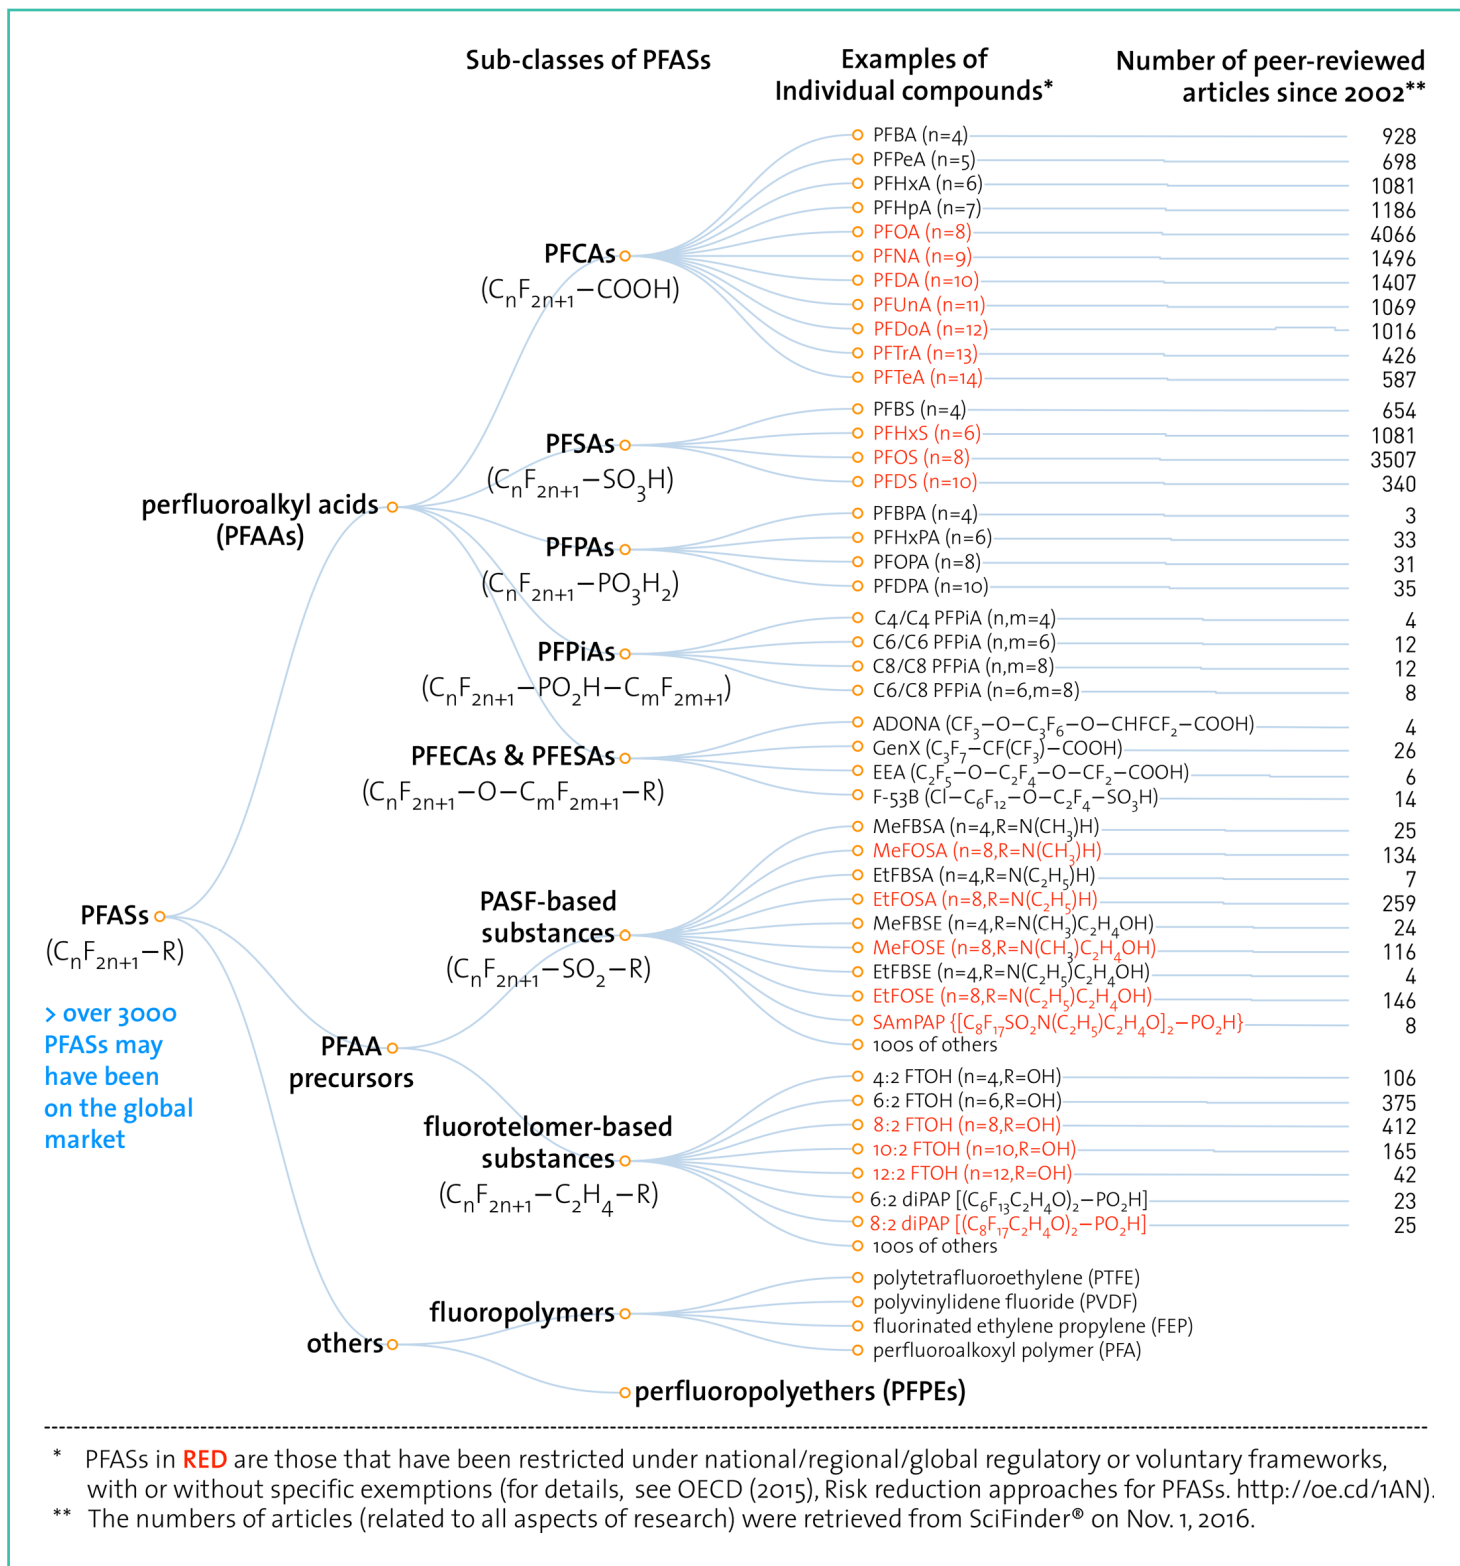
Sub-classes of PFASs

Examples of Individual compounds*

Number of peer-reviewed articles since 2002**

PFASs ($C_nF_{2n+1}-R$)

> over 3000 PFASs may have been on the global market

perfluoroalkyl acids (PFAAs)

PFCAs ($C_nF_{2n+1}-COOH$)

PFBA (n=4) 928
PFPeA (n=5) 698
PFHxA (n=6) 1081
PFHpA (n=7) 1186
PFOA (n=8) 4066
PFNA (n=9) 1496
PFDA (n=10) 1407
PFUnA (n=11) 1069
PFDoA (n=12) 1016
PFTrA (n=13) 426
PFTeA (n=14) 587

PFSAs ($C_nF_{2n+1}-SO_3H$)

PFBS (n=4) 654
PFHxS (n=6) 1081
PFOS (n=8) 3507
PFDS (n=10) 340

PFPAs ($C_nF_{2n+1}-PO_3H_2$)

PFBPA (n=4) 3
PFHxPA (n=6) 33
PFOPA (n=8) 31
PFDPA (n=10) 35

PFPiAs ($C_nF_{2n+1}-PO_2H-C_mF_{2m+1}$)

C4/C4 PFPiA (n,m=4) 4
C6/C6 PFPiA (n,m=6) 12
C8/C8 PFPiA (n,m=8) 12
C6/C8 PFPiA (n=6,m=8) 8

PFECAs & PFESAs ($C_nF_{2n+1}-O-C_mF_{2m+1}-R$)

ADONA ($CF_3-O-C_3F_6-O-CHFCF_2-COOH$) 4
GenX ($C_3F_7-CF(CF_3)-COOH$) 26
EEA ($C_2F_5-O-C_2F_4-O-CF_2-COOH$) 6
F-53B ($Cl-C_6F_{12}-O-C_2F_4-SO_3H$) 14

PFAA precursors

PASF-based substances ($C_nF_{2n+1}-SO_2-R$)

MeFBSA (n=4,R=N($CH_3$)H) 25
MeFOSA (n=8,R=N($CH_3$)H) 134
EtFBSA (n=4,R=N($C_2H_5$)H) 7
EtFOSA (n=8,R=N($C_2H_5$)H) 259
MeFBSE (n=4,R=N($CH_3$)$C_2H_4$OH) 24
MeFOSE (n=8,R=N($CH_3$)$C_2H_4$OH) 116
EtFBSE (n=4,R=N($C_2H_5$)$C_2H_4$OH) 4
EtFOSE (n=8,R=N($C_2H_5$)$C_2H_4$OH) 146
SAmPAP {$[C_8F_{17}SO_2N(C_2H_5)C_2H_4O]_2-PO_2H$} 8
100s of others

fluorotelomer-based substances ($C_nF_{2n+1}-C_2H_4-R$)

4:2 FTOH (n=4,R=OH) 106
6:2 FTOH (n=6,R=OH) 375
8:2 FTOH (n=8,R=OH) 412
10:2 FTOH (n=10,R=OH) 165
12:2 FTOH (n=12,R=OH) 42
6:2 diPAP $[(C_6F_{13}C_2H_4O)_2-PO_2H]$ 23
8:2 diPAP $[(C_8F_{17}C_2H_4O)_2-PO_2H]$ 25
100s of others

others

fluoropolymers

polytetrafluoroethylene (PTFE)
polyvinylidene fluoride (PVDF)
fluorinated ethylene propylene (FEP)
perfluoroalkoxyl polymer (PFA)

perfluoropolyethers (PFPEs)

* PFASs in RED are those that have been restricted under national/regional/global regulatory or voluntary frameworks, with or without specific exemptions (for details, see OECD (2015), Risk reduction approaches for PFASs. http://oe.cd/1AN).
** The numbers of articles (related to all aspects of research) were retrieved from SciFinder® on Nov. 1, 2016.